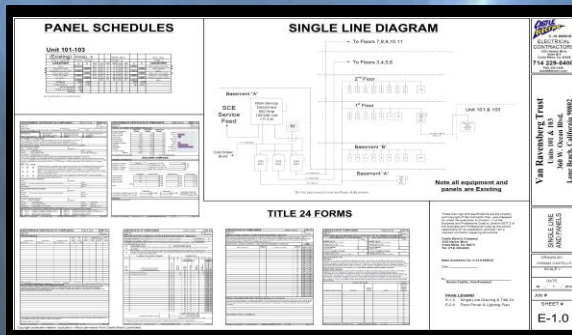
PANEL SCHEDULES

Unit 101-103

SINGLE LINE DIAGRAM

To Floors 7,8,9,10,11

To Floors 2,3,4,5,6

2nd Floor

1st Floor

Basement 'A'

SCE Service Feed

Main Service Disconnect

Controller Room

Unit 101 & 103

Basement 'B'

Basement 'A'

Note all equipment and panels are Existing

TITLE 24 FORMS

PANEL LEGEND

E-1.0

E-2.0

ELECTRICAL CONTRACTORS

714 229-8400

Van Ravensberg Trust

Units 101 & 103

SINGLE LINE AND PANELS

SHEET #

E-1.0